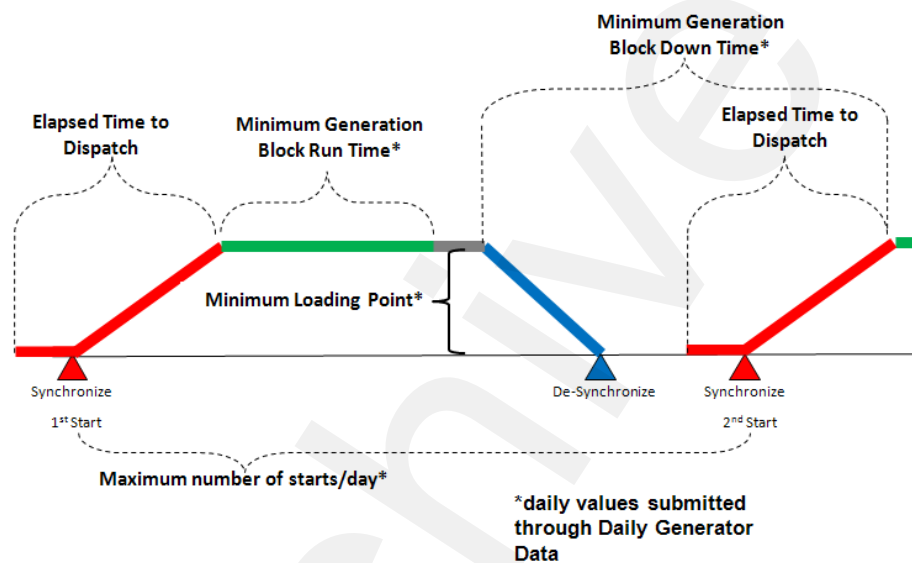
Minimum Generation Block Down Time*

Elapsed Time to Dispatch

Minimum Generation Block Run Time*

Elapsed Time to Dispatch

Minimum Loading Point*

Synchronize

1$^{st}$ Start

De-Synchronize

Synchronize

2$^{nd}$ Start

Maximum number of starts/day*

*daily values submitted through Daily Generator Data